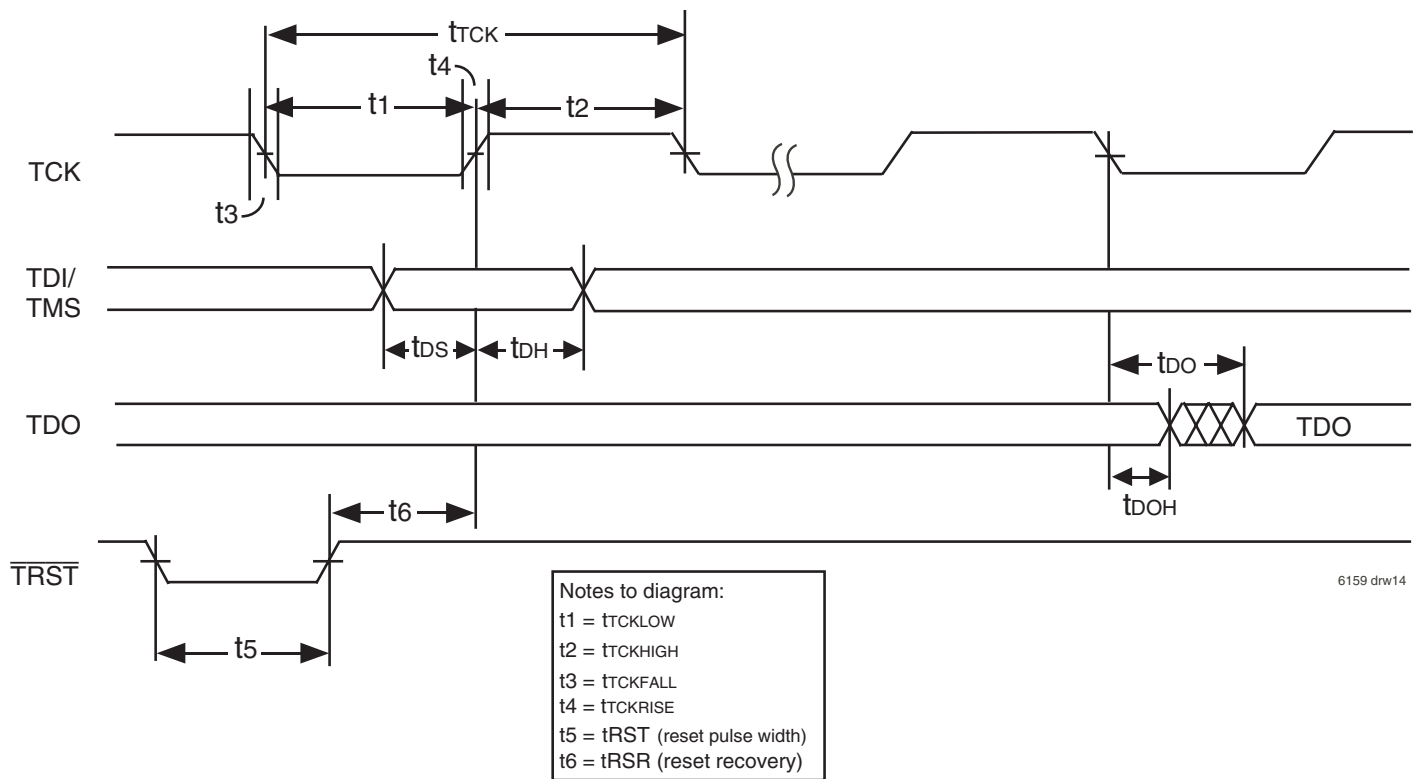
$t_{TCK}$

$t_4$

$t_1$

$t_2$

TCK

$t_3$

TDI/
TMS

$t_{DS}$

$t_{DH}$

$t_{DO}$

TDO

TDO

$t_{DOH}$

$t_6$

$\overline{TRST}$

$t_5$

Notes to diagram:
$t1 = t_{TCKLOW}$
$t2 = t_{TCKHIGH}$
$t3 = t_{TCKFALL}$
$t4 = t_{TCKRISE}$
t5 = tRST (reset pulse width)
t6 = tRSR (reset recovery)

6159 drw14